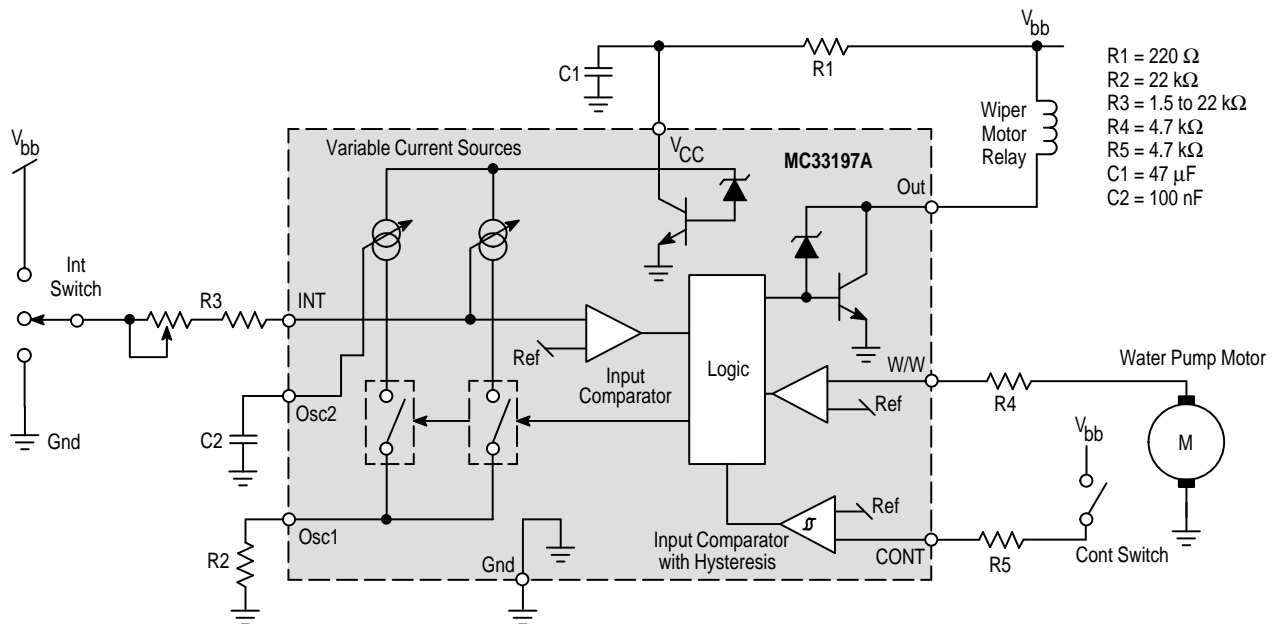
$V_{bb}$

R1 = 220 Ω
R2 = 22 kΩ
R3 = 1.5 to 22 kΩ
R4 = 4.7 kΩ
R5 = 4.7 kΩ
C1 = 47 μF
C2 = 100 nF

C1

R1

Wiper Motor Relay

$V_{bb}$

Variable Current Sources

$V_{CC}$

MC33197A

Out

Int Switch

R3

INT

Ref

Input Comparator

Logic

W/W

Ref

R4

Water Pump Motor

M

Gnd

Osc2

C2

$V_{bb}$

Ref

R2

Osc1

Gnd

Input Comparator with Hysteresis

CONT

R5

Cont Switch